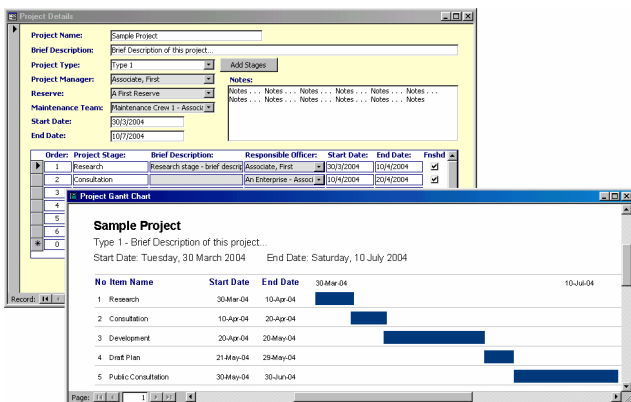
Project Details

Project Name: Sample Project

Brief Description: Brief Description of this project...

Project Type: Type 1

Add Stages

Project Manager: Associate, First

Notes:

Reserve: A First Reserve

Notes . . . Notes . . . Notes . . . Notes . . . Notes . . . Notes . . . Notes . . . Notes . . . Notes . . . Notes . . . Notes . . . Notes

Maintenance Team: Maintenance Crew 1 - Associ

Start Date: 30/3/2004

End Date: 10/7/2004

| Order: | Project Stage: | Brief Description: | Responsible Officer: | Start Date: | End Date: | Fnshd |
|---|---|---|---|---|---|---|
| 1 | Research | Research stage - brief descrip | Associate, First | 30/3/2004 | 10/4/2004 | ✓ |
| 2 | Consultation | | An Enterprise - Associ | 10/4/2004 | 20/4/2004 | ✓ |
| 3 | | | | | | |
| 4 | | | | | | |
| 5 | | | | | | |
| 6 | | | | | | |
| 0 | | | | | | |

Record: 14

Project Gantt Chart

Sample Project

Type 1 - Brief Description of this project...

Start Date: Tuesday, 30 March 2004 End Date: Saturday, 10 July 2004

| No | Item Name | Start Date | End Date | 30-Mar-04 ... 10-Jul-04 |
|---|---|---|---|---|
| 1 | Research | 30-Mar-04 | 10-Apr-04 | |
| 2 | Consultation | 10-Apr-04 | 20-Apr-04 | |
| 3 | Development | 20-Apr-04 | 20-May-04 | |
| 4 | Draft Plan | 21-May-04 | 29-May-04 | |
| 5 | Public Consultation | 30-May-04 | 30-Jun-04 | |

Page: 1